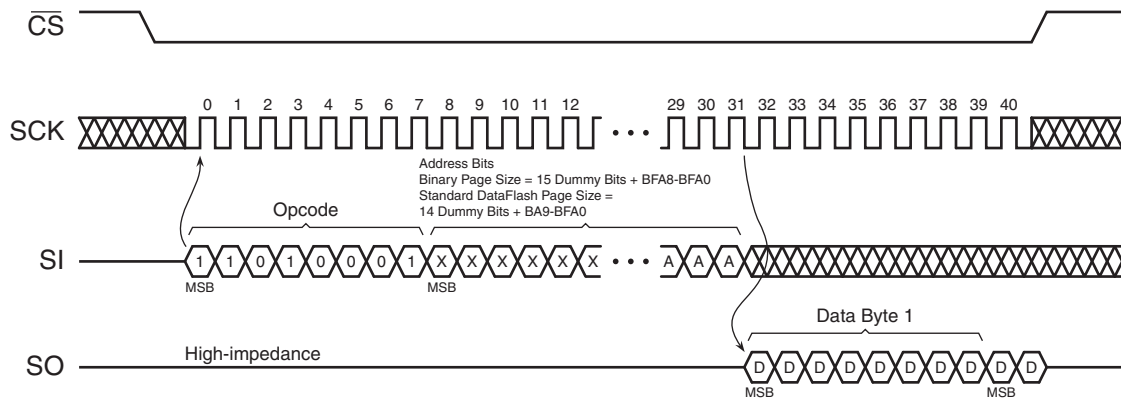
$\overline{CS}$

SCK

0 1 2 3 4 5 6 7 8 9 10 11 12 • • • 29 30 31 32 33 34 35 36 37 38 39 40

Address Bits
Binary Page Size = 15 Dummy Bits + BFA8-BFA0
Standard DataFlash Page Size =
14 Dummy Bits + BA9-BFA0

Opcode

SI

1 1 0 1 0 0 0 1 X X X X X X X • • • A A A

MSB MSB

Data Byte 1

SO

High-impedance

D D D D D D D D D D

MSB MSB